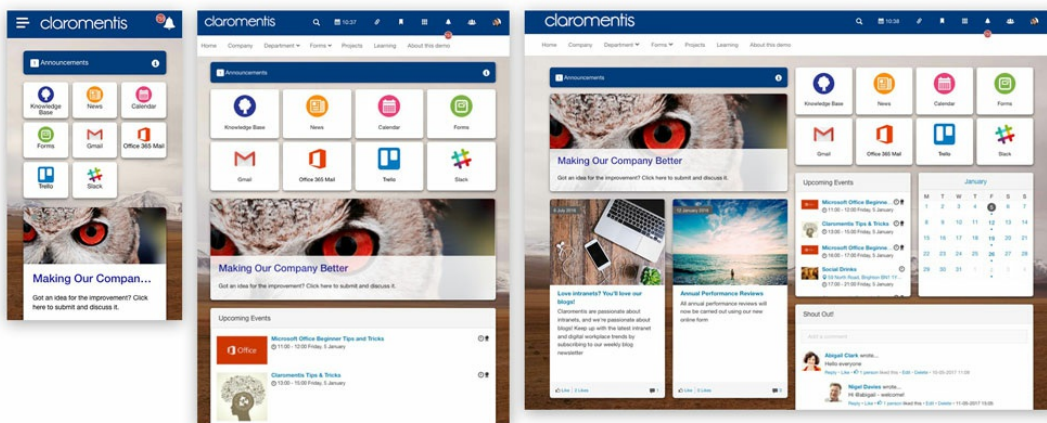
claromentis

Announcements

Knowledge Base
News
Calendar
Forms
Gmail
Office 365 Mail
Trello
Slack

Making Our Compan...

Got an idea for the improvement? Click here to submit and discuss it.

claromentis

10:38

Home Company Department Forms Projects Learning About this demo

Announcements

Knowledge Base
News
Calendar
Forms
Gmail
Office 365 Mail
Trello
Slack

Making Our Company Better

Got an idea for the improvement? Click here to submit and discuss it.

Upcoming Events

Office

Microsoft Office Beginner Tips and Tricks
11:00 - 12:00 Friday, 5 January

Claromentis Tips & Tricks
15:00 - 16:00 Friday, 5 January

claromentis

10:38

Home Company Department Forms Projects Learning About this demo

Announcements

Making Our Company Better

Got an idea for the improvement? Click here to submit and discuss it.

Knowledge Base
News
Calendar
Forms
Gmail
Office 365 Mail
Trello
Slack

Upcoming Events

Microsoft Office Beginne...
11:00 - 12:00 Friday, 5 January

Claromentis Tips & Tricks
15:00 - 16:00 Friday, 5 January

Microsoft Office Beginne...
15:00 - 16:00 Friday, 5 January

Social Drinks
58 North Road, Brighton BN1 1Y...
17:00 - 21:00 Friday, 5 January

January

| M | T | W | T | F | S | S |
|---|---|---|---|---|---|---|
| 1 | 2 | 3 | 4 | 5 | 6 | 7 |
| 8 | 9 | 10 | 11 | 12 | 13 | 14 |
| 15 | 16 | 17 | 18 | 19 | 20 | 21 |
| 22 | 23 | 24 | 25 | 26 | 27 | 28 |
| 29 | 30 | 31 | 1 | 2 | 3 | 4 |

9 July 2018

Love intranets? You'll love our blogs!

Claromentis are passionate about intranets, and we're passionate about blogs! Keep up with the latest intranet and digital workplace trends by subscribing to our weekly blog newsletter

Like 2 Likes

12 January 2018

Annual Performance Reviews

All annual performance reviews will now be carried out using our new online form

Like 3 Likes

Shout Out!

Add a comment

Abigail Clark wrote...
Hello everyone
Reply · Like · 1 person liked this · Edit · Delete · 10-05-2017

Nigel Davies wrote...
Hi Ibabgail - welcome to Claromentis!
Reply · Like · 1 person liked this · Edit · Delete · 11-05-2017